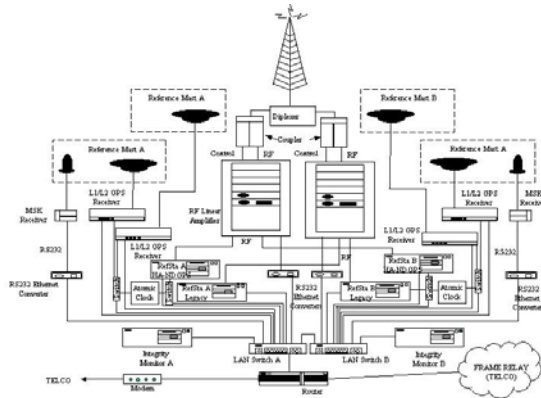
Reference Mast A

Reference Mast B

Reference Mast A

Reference Mast A

Diplexer

Coupler

Control

RF

Control

RF

MSK Receiver

L1/L2 GPS Receiver

L1/L2 GPS Receiver

MSK Receiver

RF Linear Amplifier

L1/L2 GPS Receiver

L1/L2 GPS Receiver

RS232

RS232

RF

RF

RS232 Ethernet Converter

RefSta A HA ND GPS

RefSta B HA ND GPS

RS232 Ethernet Converter

Atomic Clock

RefSta A Legacy

RS232 Ethernet Converter

RefSta B Legacy

Atomic Clock

Integrity Monitor A

LAN Switch A

LAN Switch B

Integrity Monitor B

FRAME RELAY (TELCO)

TELCO

Modem

Router